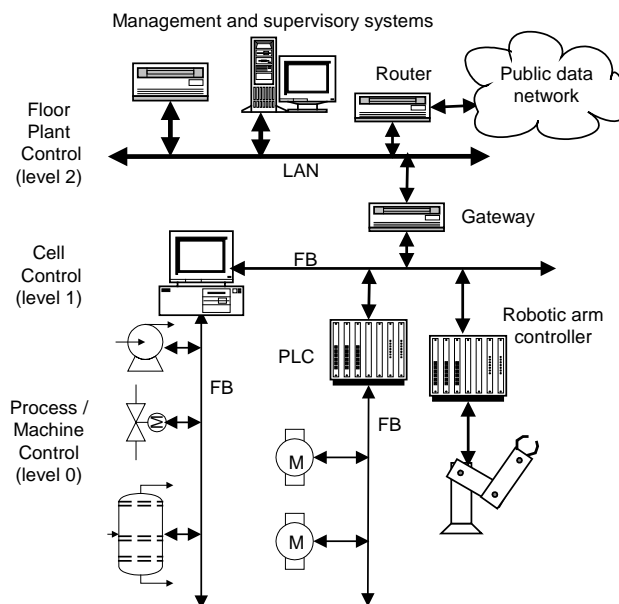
Management and supervisory systems

Router

Public data network

Floor Plant Control (level 2)

LAN

Gateway

Cell Control (level 1)

FB

Robotic arm controller

PLC

FB

Process / Machine Control (level 0)

M

FB

M

M